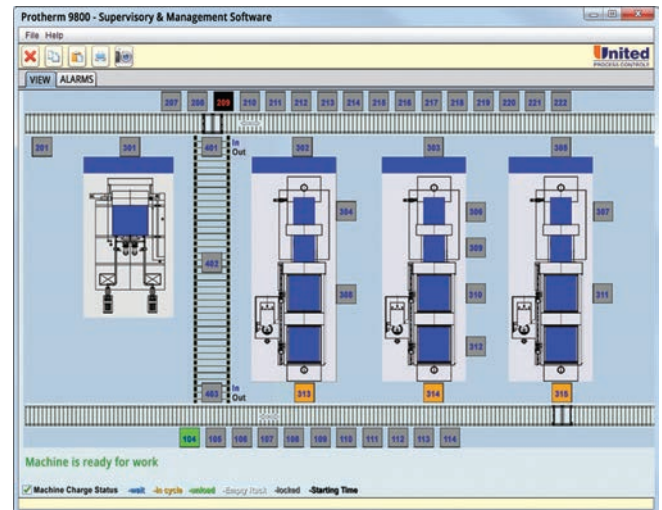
Protherm 9800 - Supervisory & Management Software

File Help

United
PROCESS CONTROL

VIEW ALARMS

207 208 209 210 211 212 213 214 215 216 217 218 219 220 221 222

201 301 401 In Out 302 303 305

304 306 307

309

402

308 310 311

312

403 In Out 313 314 315

104 105 106 107 108 109 110 111 112 113 114

Machine is ready for work

Machine Charge Status -wait -in cycle -unload -Empty Rack -locked -Starting Time